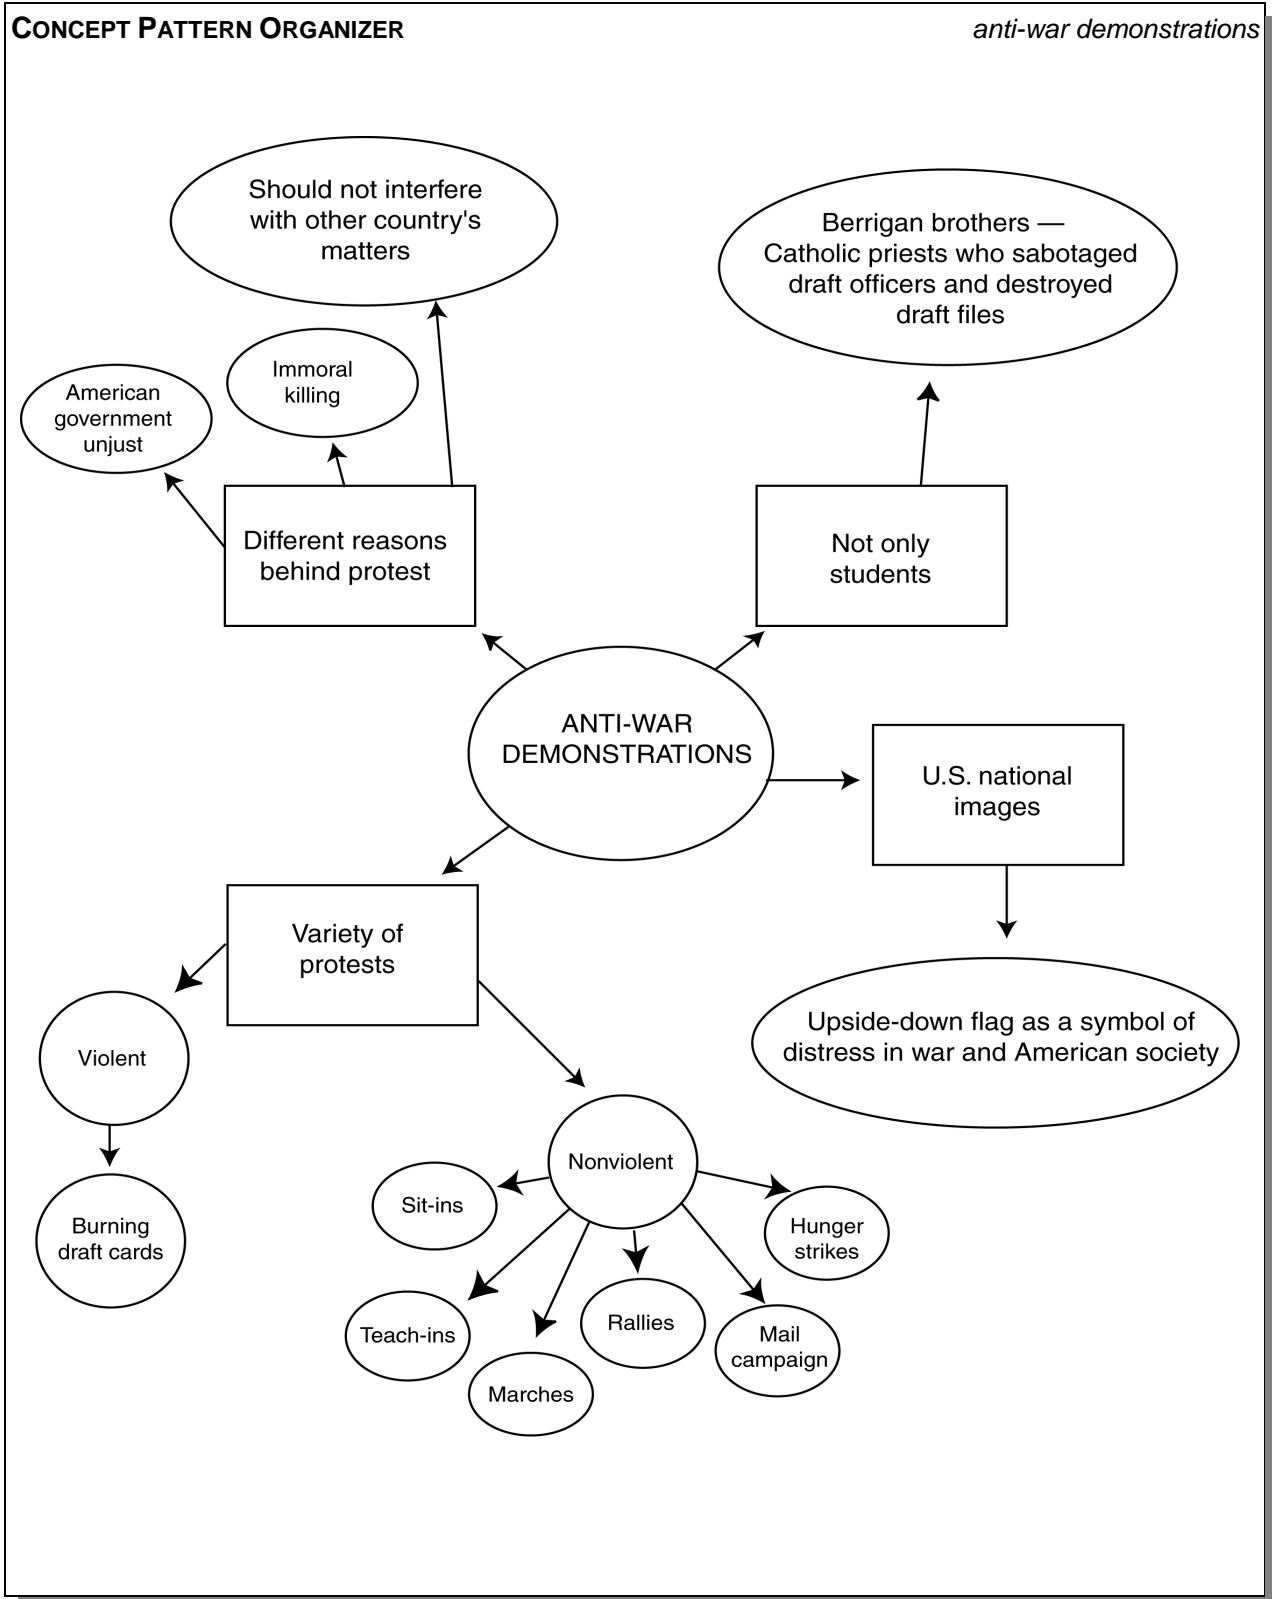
CONCEPT PATTERN ORGANIZER

anti-war demonstrations

Should not interfere with other country's matters

Berrigan brothers — Catholic priests who sabotaged draft officers and destroyed draft files

Immoral killing

American government unjust

Different reasons behind protest

Not only students

ANTI-WAR DEMONSTRATIONS

U.S. national images

Variety of protests

Upside-down flag as a symbol of distress in war and American society

Violent

Burning draft cards

Nonviolent

Sit-ins

Hunger strikes

Teach-ins

Rallies

Mail campaign

Marches